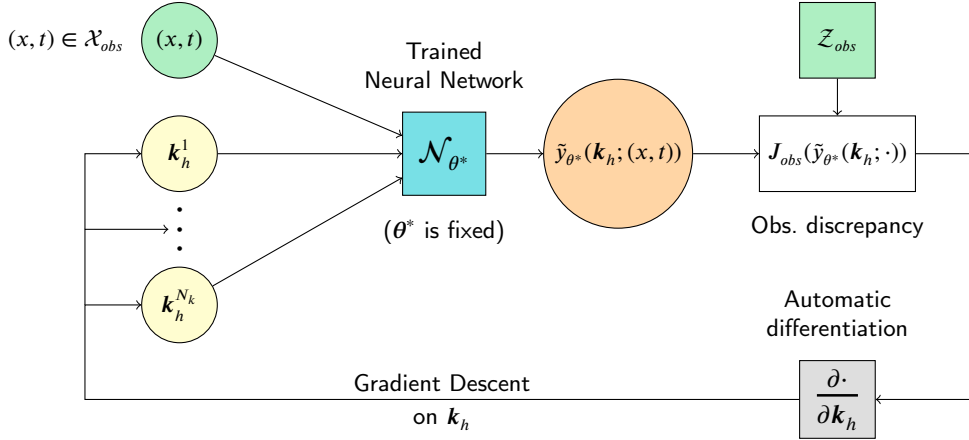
$(x,t) \in \mathcal{X}_{obs}$ $(x,t)$

Trained Neural Network

$\mathcal{Z}_{obs}$

$\boldsymbol{k}_h^1$

$\mathcal{N}_{\theta^*}$

$\tilde{y}_{\theta^*}(\boldsymbol{k}_h;(x,t))$

$\boldsymbol{J}_{obs}(\tilde{y}_{\theta^*}(\boldsymbol{k}_h;\cdot))$

$\vdots$

($\boldsymbol{\theta}^*$ is fixed)

Obs. discrepancy

$\boldsymbol{k}_h^{N_k}$

Automatic differentiation

Gradient Descent on $\boldsymbol{k}_h$

$\frac{\partial \cdot}{\partial \boldsymbol{k}_h}$